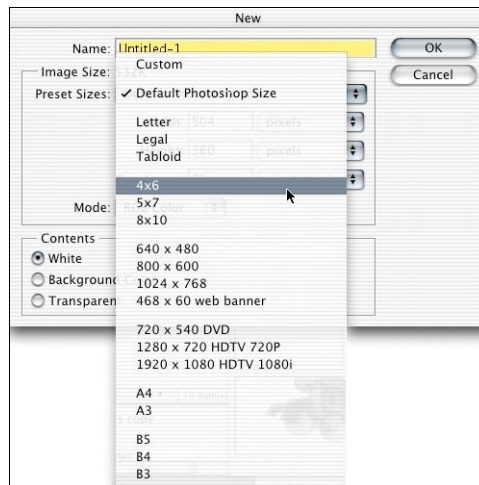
New

Name: Untitled-1

OK

Cancel

Image Size: 532K

Preset Sizes:

Custom
✓ Default Photoshop Size

Letter
Legal
Tabloid

4x6
5x7
8x10

640 x 480
800 x 600
1024 x 768
468 x 60 web banner

720 x 540 DVD
1280 x 720 HDTV 720P
1920 x 1080 HDTV 1080i

A4
A3

B5
B4
B3

Mode:

Contents
White
Background
Transparent